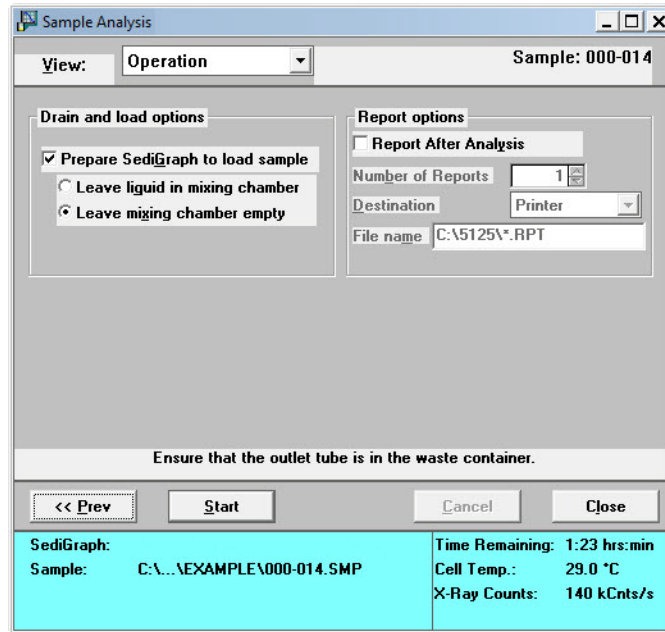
Sample Analysis

View: Operation

Sample: 000-014

Drain and load options

☑ Prepare SediGraph to load sample

○ Leave liquid in mixing chamber

◉ Leave mixing chamber empty

Report options

☐ Report After Analysis

Number of Reports 1

Destination Printer

File name C:\5125\*.RPT

Ensure that the outlet tube is in the waste container.

<< Prev

Start

Cancel

Close

SediGraph:

Sample: C:\...\EXAMPLE\000-014.SMP

Time Remaining: 1:23 hrs:min

Cell Temp.: 29.0 °C

X-Ray Counts: 140 kCnts/s